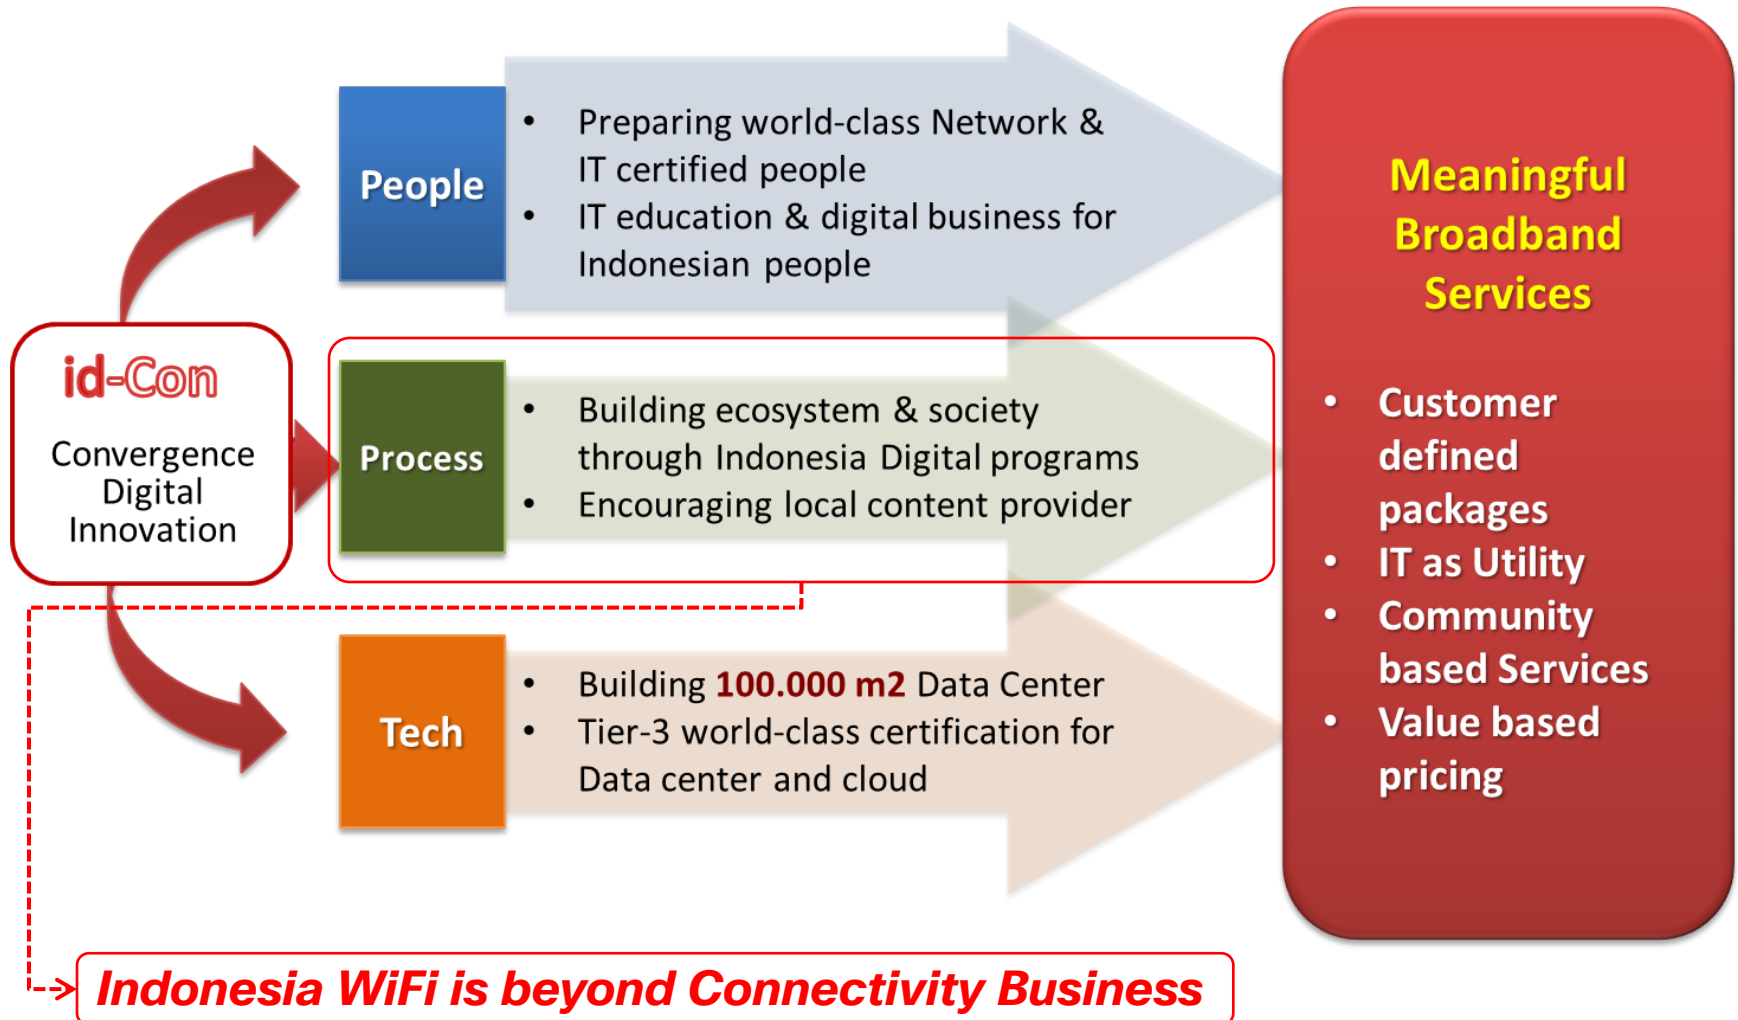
id-Con

Convergence Digital Innovation

People

- Preparing world-class Network & IT certified people
- IT education & digital business for Indonesian people

Process

- Building ecosystem & society through Indonesia Digital programs
- Encouraging local content provider

Tech

- Building 100.000 m2 Data Center
- Tier-3 world-class certification for Data center and cloud

Meaningful Broadband Services

- Customer defined packages
- IT as Utility
- Community based Services
- Value based pricing

Indonesia WiFi is beyond Connectivity Business